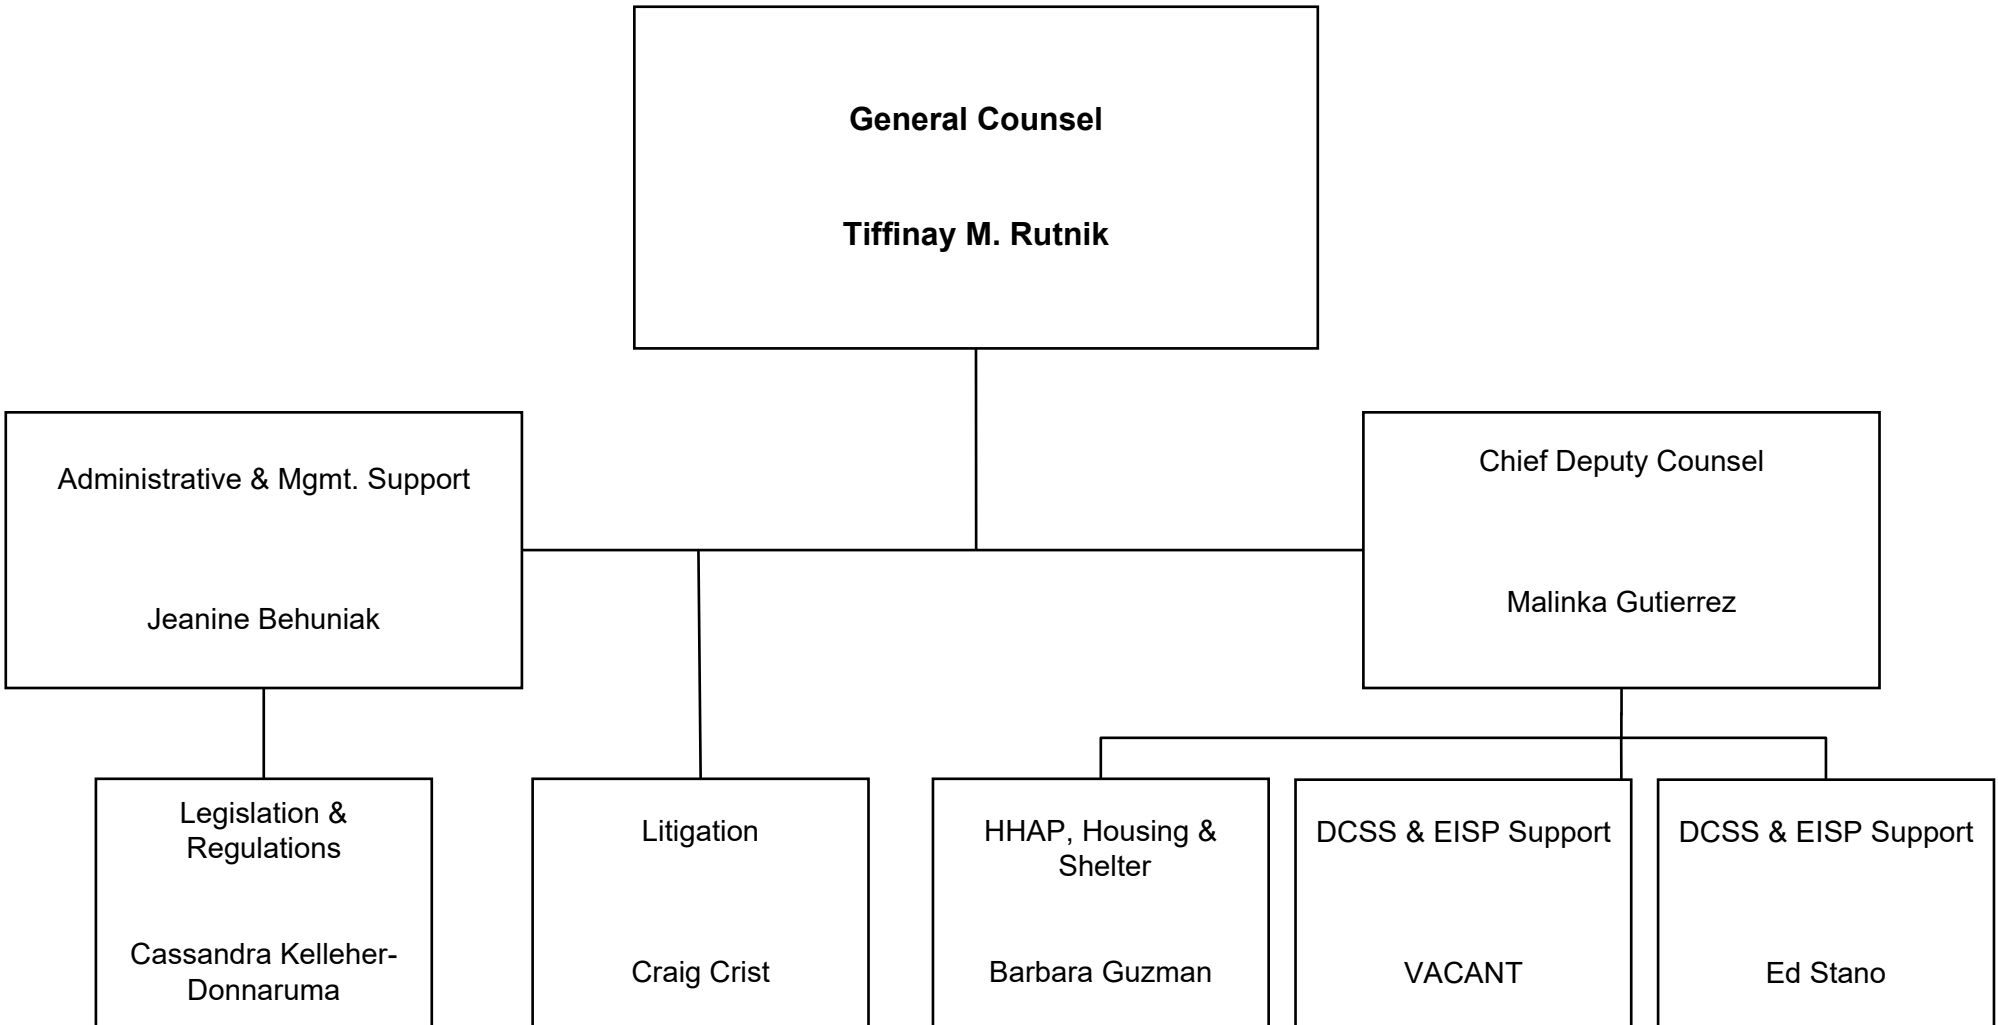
General Counsel

Tiffinay M. Rutnik

Administrative & Mgmt. Support

Jeanine Behuniak

Chief Deputy Counsel

Malinka Gutierrez

Legislation & Regulations

Cassandra Kelleher-Donnaruma

Litigation

Craig Crist

HHAP, Housing & Shelter

Barbara Guzman

DCSS & EISP Support

VACANT

DCSS & EISP Support

Ed Stano